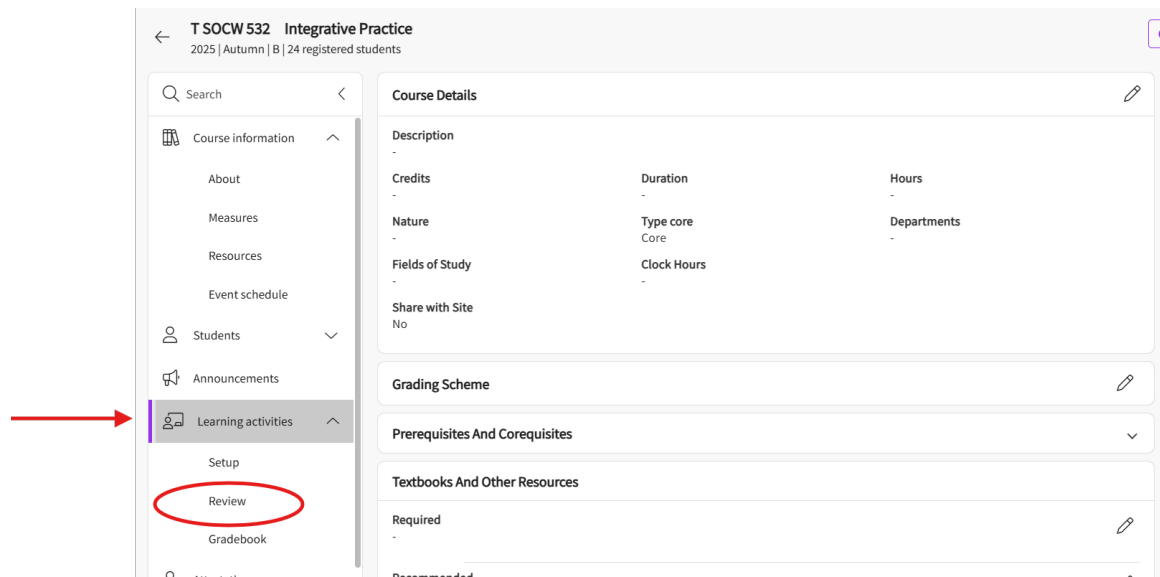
T SOCW 532 Integrative Practice
2025 | Autumn | B | 24 registered students

Search

Course information

About

Measures

Resources

Event schedule

Students

Announcements

Learning activities

Setup

Review

Gradebook

Course Details

Description
-

Credits
-

Duration
-

Hours
-

Nature
-

Type core
Core

Departments
-

Fields of Study
-

Clock Hours
-

Share with Site
No

Grading Scheme

Prerequisites And Corequisites

Textbooks And Other Resources

Required
-

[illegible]